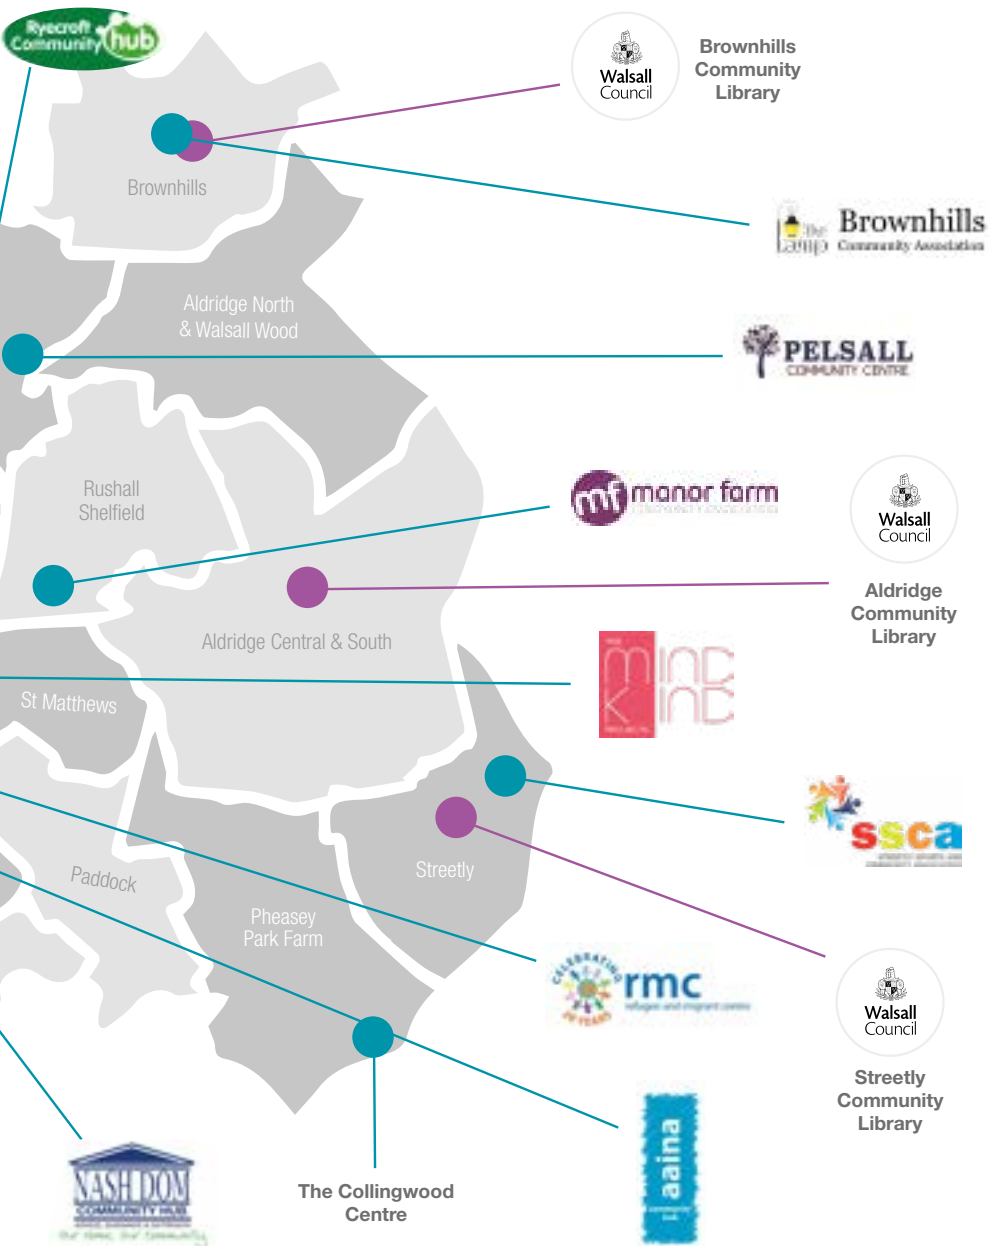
Ryecroft Community hub

Walsall Council

Brownhills Community Library

Brownhills

The Lamp Brownhills Community Association

Aldridge North & Walsall Wood

PELSALL COMMUNITY CENTRE

Rushall Shelfield

mf manor farm

Walsall Council

Aldridge Community Library

Aldridge Central & South

MIND KIND

St Matthews

ssca

Streetly

Paddock

Pheasey Park Farm

Celebrating 20 years rmc refugee and migrant centre

Walsall Council

Streetly Community Library

aaina

NASHDOM COMMUNITY HUB

The Collingwood Centre